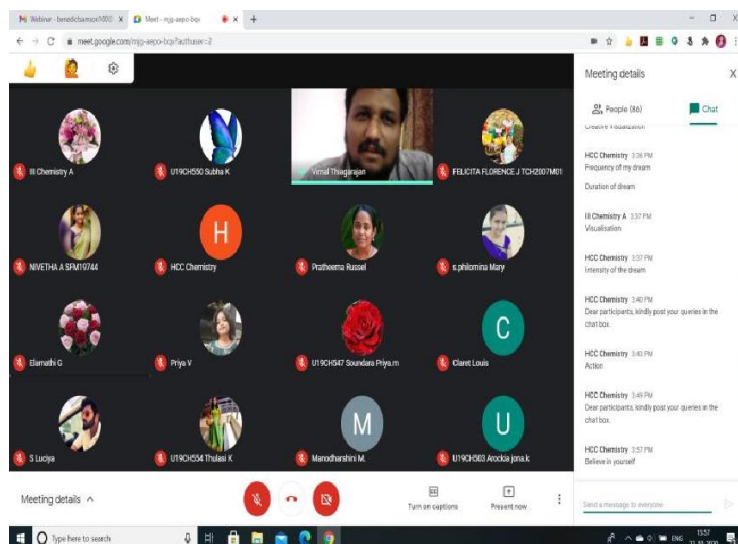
Webinar - benedictamcm000 ×
Meet - mjg-aepo-bqv ×
+
meet.google.com/mjg-aepo-bqv?authuser=2

III Chemistry A
U19CH550 Subha K
Vimal Thiagarajan
FELICITA FLORENCE J TCH2007M01
NIVETHA A SFM19744
H
HCC Chemistry
Pratheema Russel
s.philomina Mary
Elamathi G
Priya V
U19CH547 Soundara Priya.m
C
Claret Louis
S Luciya
U19CH534 Thulasi K
M
Manodharshini M.
U
U19CH503 Arockia jona.k

Meeting details ^
Turn on captions
Present now

Meeting details
X
People (86)
Chat
Creative Visualisation

HCC Chemistry 3:36 PM
Frequency of my dream
Duration of dream

III Chemistry A 3:37 PM
Visualisation

HCC Chemistry 3:37 PM
Intensity of the dream

HCC Chemistry 3:40 PM
Dear participants, kindly post your queries in the chat box.

HCC Chemistry 3:43 PM
Action

HCC Chemistry 3:49 PM
Dear participants, kindly post your queries in the chat box.

HCC Chemistry 3:57 PM
Believe in yourself

Send a message to everyone

Type here to search
ENG 15:57